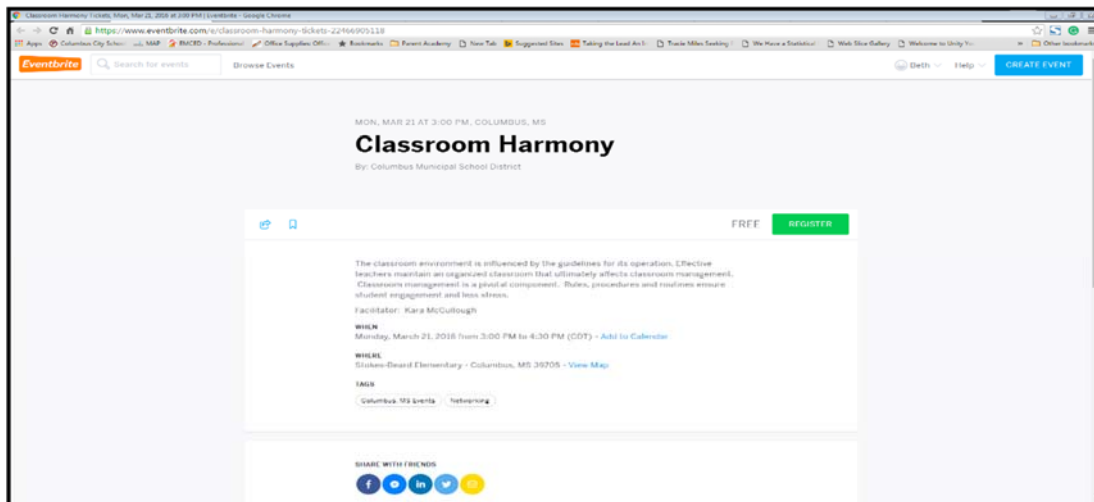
Classroom Harmony Tickets, Mon, Mar 21, 2016 at 3:00 PM | Eventbrite - Google Chrome

https://www.eventbrite.com/e/classroom-harmony-tickets-22466905118

Apps Columbus City Schools MAP RMCED - Professional Office Supplies Offic Bookmarks Parent Academy New Tab Suggested Sites Taking the Lead An I Trade Miles Seeking We Have a Statistical Web Slice Gallery Welcome to Unity Yo Other bookmarks

Eventbrite Search for events Browse Events Beth Help CREATE EVENT

MON, MAR 21 AT 3:00 PM, COLUMBUS, MS

Classroom Harmony

By: Columbus Municipal School District

FREE REGISTER

The classroom environment is influenced by the guidelines for its operation. Effective teachers maintain an organized classroom that ultimately affects classroom management. Classroom management is a pivotal component. Rules, procedures and routines ensure student engagement and less stress.

Facilitator: Kara McCullough

WHEN
Monday, March 21, 2016 from 3:00 PM to 4:30 PM (CDT) - Add to Calendar

WHERE
Stokes-Beard Elementary - Columbus, MS 39705 - View Map

TAGS
Columbus, MS Events Networking

SHARE WITH FRIENDS